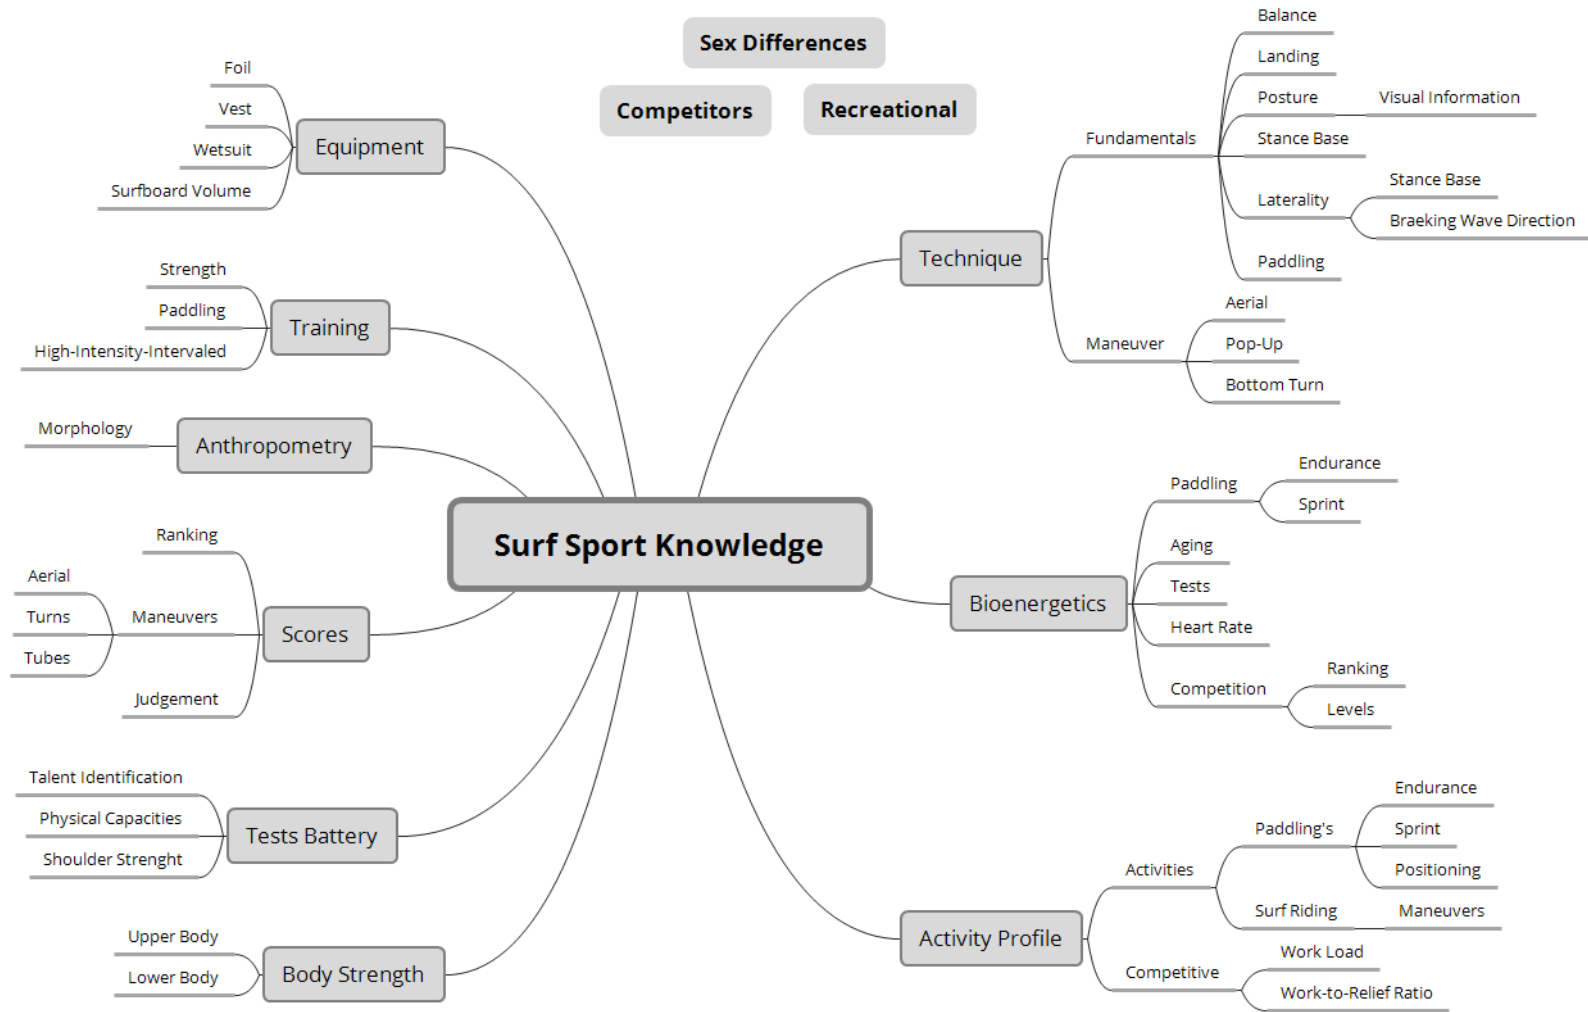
Sex Differences

Competitors

Recreational

Surf Sport Knowledge

Equipment
Foil
Vest
Wetsuit
Surfboard Volume

Training
Strength
Paddling
High-Intensity-Intervaled

Anthropometry
Morphology

Scores
Ranking
Maneuvers
Aerial
Turns
Tubes
Judgement

Tests Battery
Talent Identification
Physical Capacities
Shoulder Strenght

Body Strength
Upper Body
Lower Body

Technique
Fundamentals
Balance
Landing
Posture
Visual Information
Stance Base
Laterality
Stance Base
Braeking Wave Direction
Paddling
Maneuver
Aerial
Pop-Up
Bottom Turn

Bioenergetics
Paddling
Endurance
Sprint
Aging
Tests
Heart Rate
Competition
Ranking
Levels

Activity Profile
Activities
Paddling's
Endurance
Sprint
Positioning
Surf Riding
Maneuvers
Competitive
Work Load
Work-to-Relief Ratio